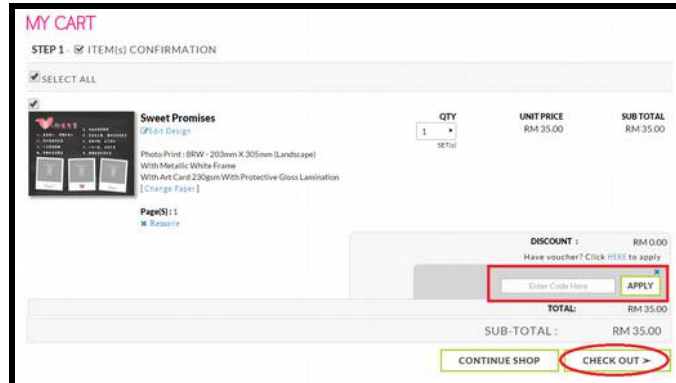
MY CART

STEP 1 - ☑ ITEM(s) CONFIRMATION

☑ SELECT ALL

Sweet Promises
Edit Design

Photo Print : 8RW - 203mm X 305mm (Landscape)
With Metallic White Frame
With Art Card 230gsm With Protective Gloss Lamination
[ Change Paper ]

Page(S) : 1
✖ Remove

| QTY | UNIT PRICE | SUB TOTAL |
|---|---|---|
| 1 SET(s) | RM 35.00 | RM 35.00 |

DISCOUNT : RM 0.00
Have voucher? Click HERE to apply

Enter Code Here
APPLY

TOTAL: RM 35.00

SUB-TOTAL : RM 35.00

CONTINUE SHOP
CHECK OUT >